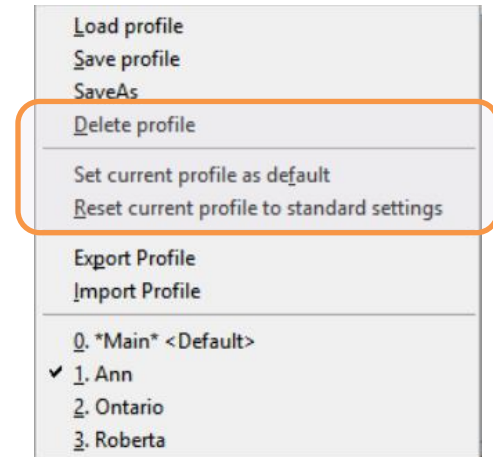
Load profile
Save profile
SaveAs
Delete profile

Set current profile as default
Reset current profile to standard settings

Export Profile
Import Profile

0. *Main* <Default>
✔ 1. Ann
2. Ontario
3. Roberta